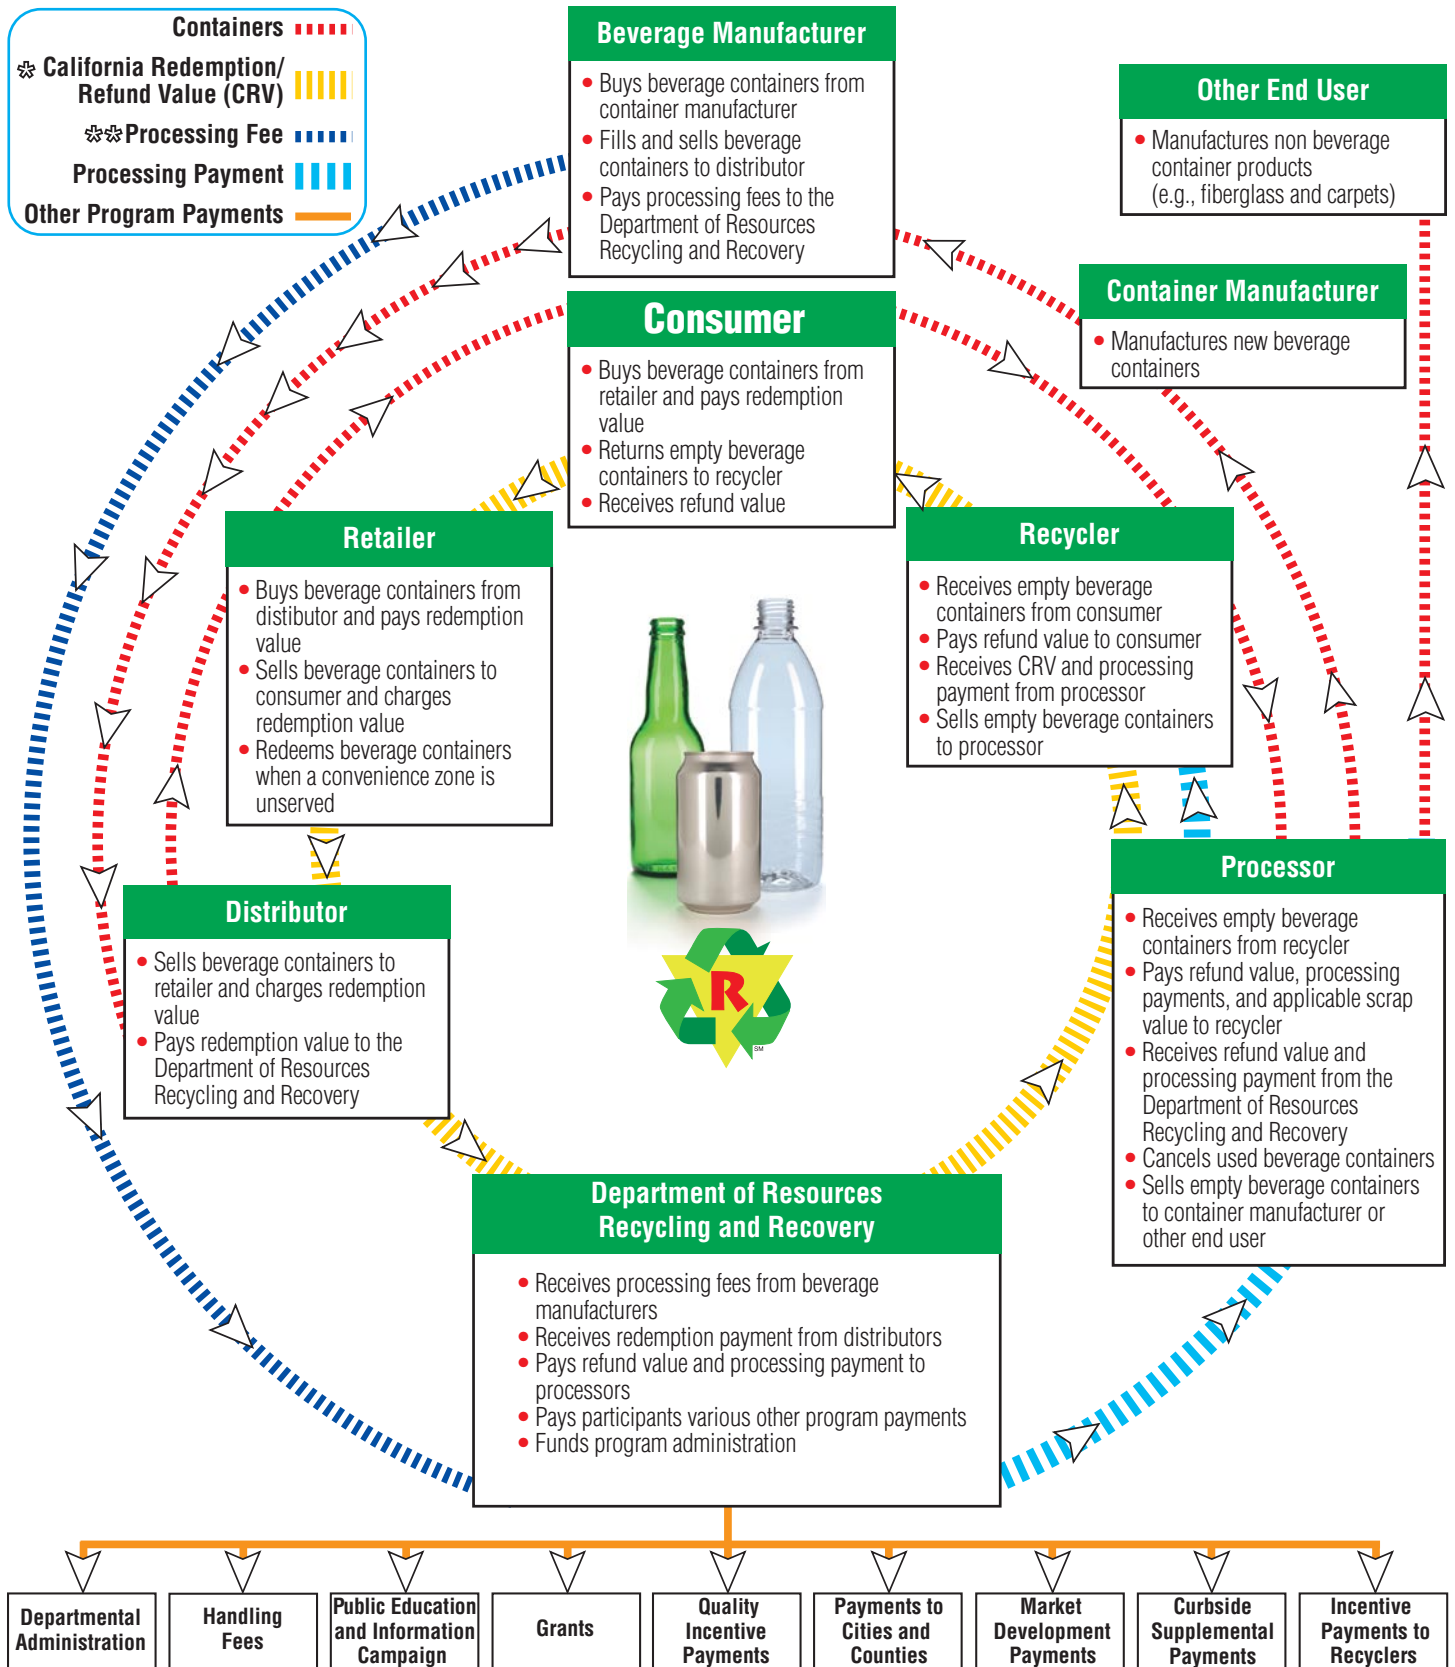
Containers
✲ California Redemption/ Refund Value (CRV)
✲✲Processing Fee
Processing Payment
Other Program Payments

Beverage Manufacturer
• Buys beverage containers from container manufacturer
• Fills and sells beverage containers to distributor
• Pays processing fees to the Department of Resources Recycling and Recovery

Other End User
• Manufactures non beverage container products (e.g., fiberglass and carpets)

Container Manufacturer
• Manufactures new beverage containers

Consumer
• Buys beverage containers from retailer and pays redemption value
• Returns empty beverage containers to recycler
• Receives refund value

Retailer
• Buys beverage containers from distributor and pays redemption value
• Sells beverage containers to consumer and charges redemption value
• Redeems beverage containers when a convenience zone is unserved

Recycler
• Receives empty beverage containers from consumer
• Pays refund value to consumer
• Receives CRV and processing payment from processor
• Sells empty beverage containers to processor

Distributor
• Sells beverage containers to retailer and charges redemption value
• Pays redemption value to the Department of Resources Recycling and Recovery

R
SM

Processor
• Receives empty beverage containers from recycler
• Pays refund value, processing payments, and applicable scrap value to recycler
• Receives refund value and processing payment from the Department of Resources Recycling and Recovery
• Cancels used beverage containers
• Sells empty beverage containers to container manufacturer or other end user

Department of Resources Recycling and Recovery
• Receives processing fees from beverage manufacturers
• Receives redemption payment from distributors
• Pays refund value and processing payment to processors
• Pays participants various other program payments
• Funds program administration

Departmental Administration
Handling Fees
Public Education and Information Campaign
Grants
Quality Incentive Payments
Payments to Cities and Counties
Market Development Payments
Curbside Supplemental Payments
Incentive Payments to Recyclers